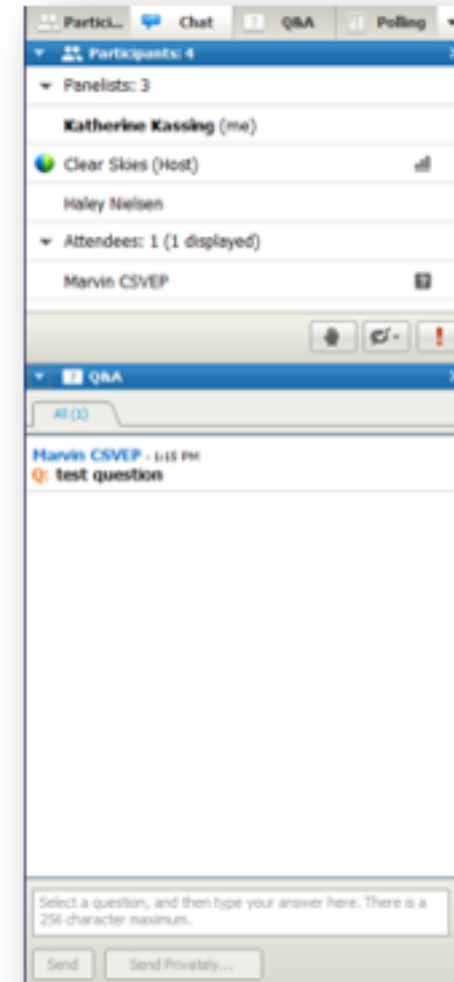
Partici... Chat Q&A Polling

Participants: 4

Panelists: 3

Katherine Kassing (me)

Clear Skies (Host)

Haley Nielsen

Attendees: 1 (1 displayed)

Marvin CSVEP

Q&A

All (1)

Marvin CSVEP - 1:15 PM
Q: test question

Select a question, and then type your answer here. There is a 256 character maximum.

Send Send Privately...